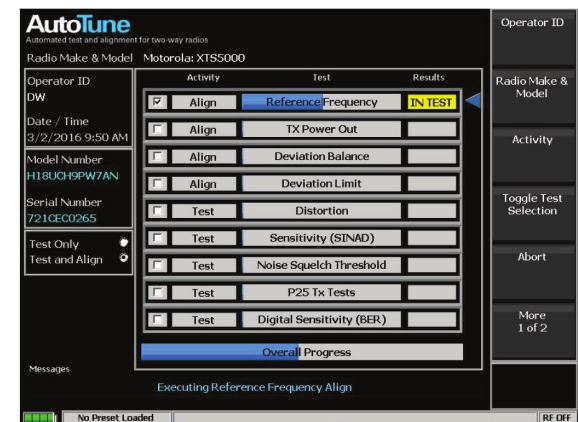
AutoTune
Automated test and alignment for two-way radios

Radio Make & Model Motorola: XTS5000

Operator ID
DW

Date / Time
3/2/2016 9:50 AM

Model Number
H18UCH9PW7AN

Serial Number
721CEC0265

Test Only
Test and Align

| | Activity | Test | Results |
|---|---|---|---|
| ☑ | Align | Reference Frequency | IN TEST |
| ☐ | Align | TX Power Out | |
| ☐ | Align | Deviation Balance | |
| ☐ | Align | Deviation Limit | |
| ☐ | Test | Distortion | |
| ☐ | Test | Sensitivity (SINAD) | |
| ☐ | Test | Noise Squelch Threshold | |
| ☐ | Test | P25 Tx Tests | |
| ☐ | Test | Digital Sensitivity (BER) | |

Overall Progress

Messages

Executing Reference Frequency Align

Operator ID

Radio Make & Model

Activity

Toggle Test Selection

Abort

More 1 of 2

No Preset Loaded

RF OFF